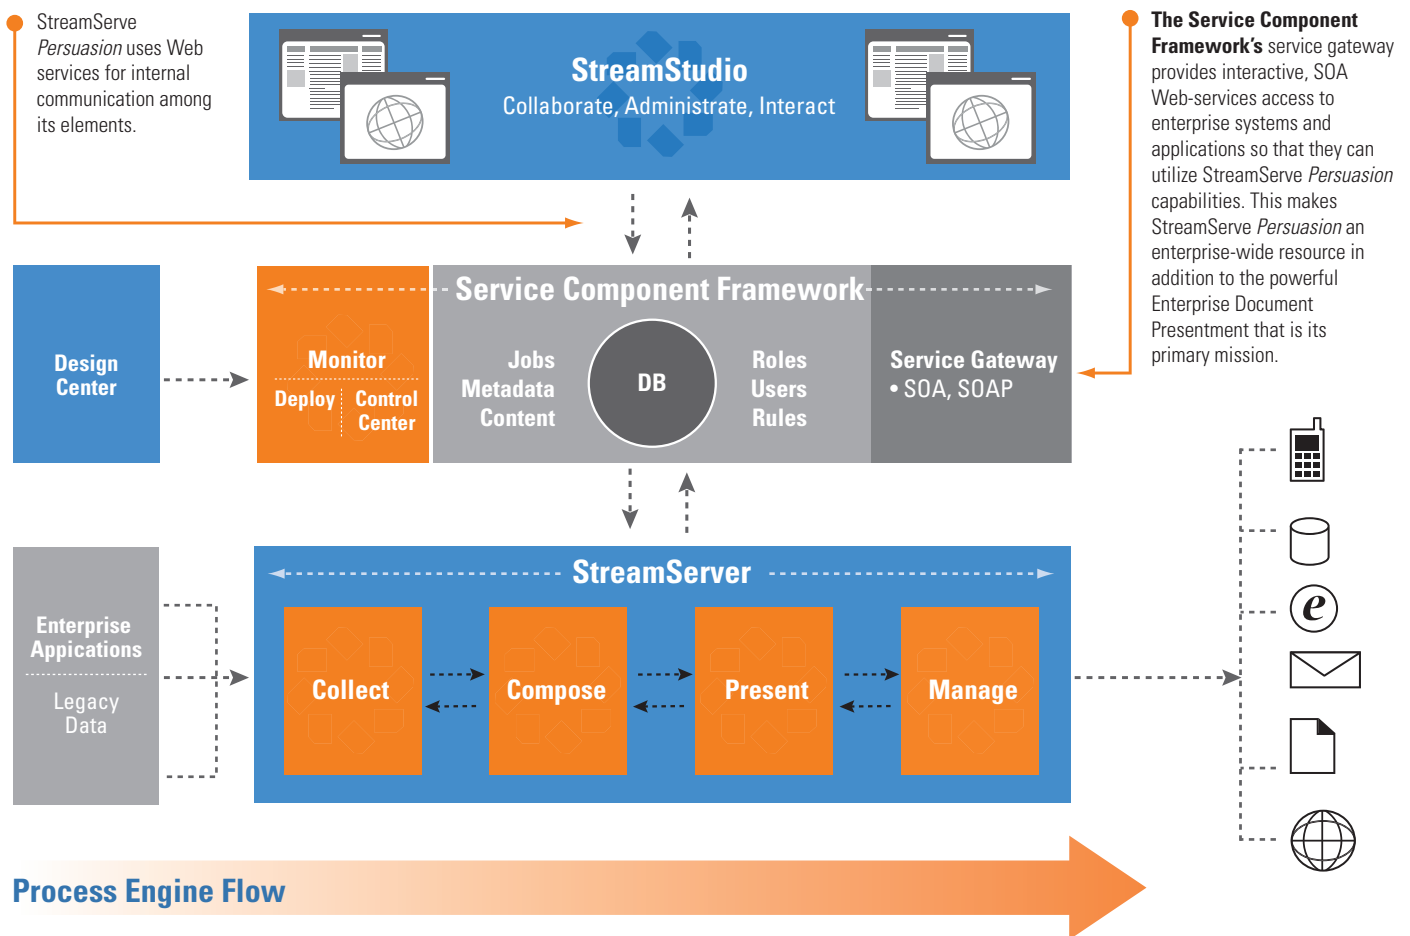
StreamServe *Persuasion* uses Web services for internal communication among its elements.

StreamStudio
Collaborate, Administrate, Interact

**The Service Component Framework's** service gateway provides interactive, SOA Web-services access to enterprise systems and applications so that they can utilize StreamServe *Persuasion* capabilities. This makes StreamServe *Persuasion* an enterprise-wide resource in addition to the powerful Enterprise Document Presentment that is its primary mission.

Design Center

Service Component Framework

Monitor

Deploy

Control Center

Jobs
Metadata
Content

DB

Roles
Users
Rules

Service Gateway
• SOA, SOAP

Enterprise Applications

Legacy Data

StreamServer

Collect

Compose

Present

Manage

e

Process Engine Flow